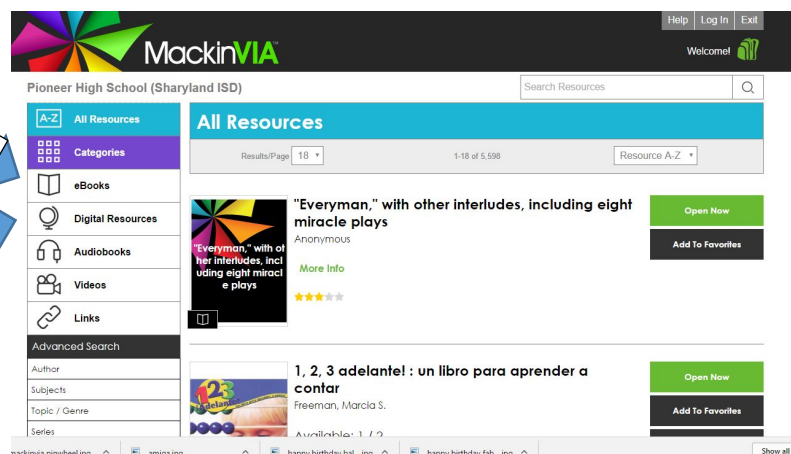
Help | Log In | Exit

MackinVIA

Welcome!

Pioneer High School (Sharyland ISD)

Search Resources

A-Z All Resources

Categories

eBooks

Digital Resources

Audiobooks

Videos

Links

Advanced Search

Author

Subjects

Topic / Genre

Series

All Resources

Results/Page 18

1-18 of 5,598

Resource A-Z

"Everyman," with other interludes, including eight miracle plays

"Everyman," with other interludes, including eight miracle plays

Anonymous

More Info

Open Now

Add To Favorites

1, 2, 3 adelante! : un libro para aprender a contar

Freeman, Marcia S.

Available: 1 / 2

Open Now

Add To Favorites

mackinvia-pinwheel.jpg

amiga.jpg

happy birthday bal....jpg

happy birthday fab....jpg

Show all